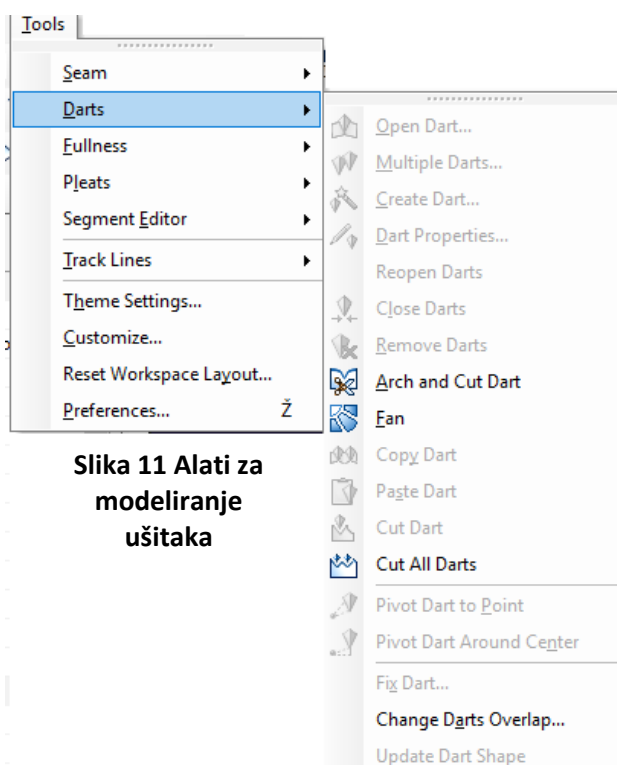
Tools

Seam
Darts
Fullness
Pleats
Segment Editor
Track Lines
Theme Settings...
Customize...
Reset Workspace Layout...
Preferences... Ž

Open Dart...
Multiple Darts...
Create Dart...
Dart Properties...
Reopen Darts
Close Darts
Remove Darts
Arch and Cut Dart
Fan
Copy Dart
Paste Dart
Cut Dart
Cut All Darts
Pivot Dart to Point
Pivot Dart Around Center
Fix Dart...
Change Darts Overlap...
Update Dart Shape

Slika 11 Alati za modeliranje ušitaka